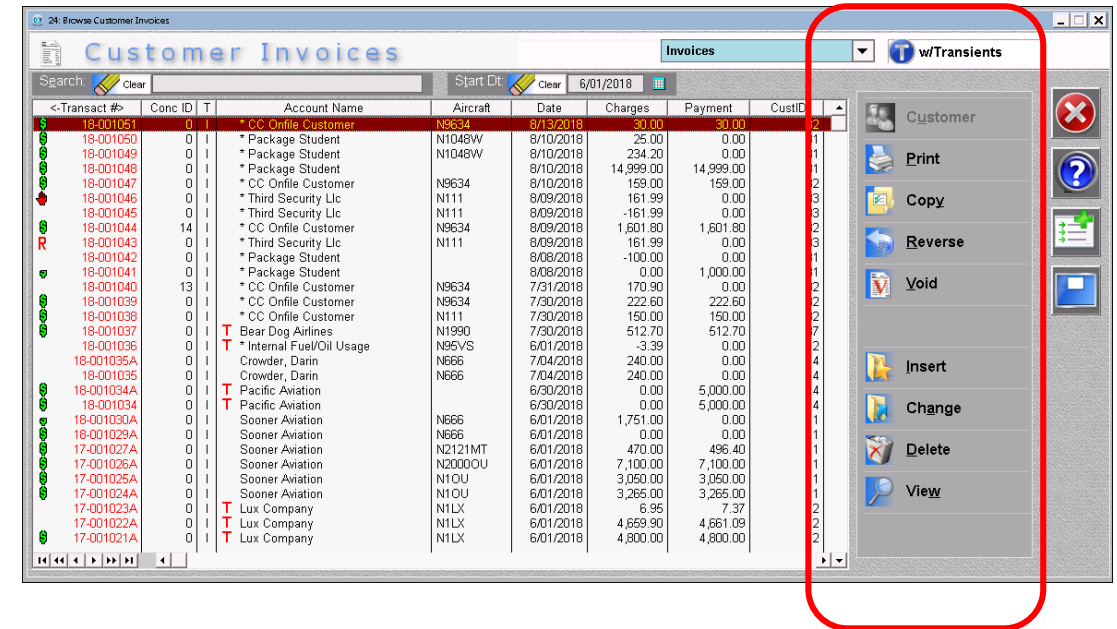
24: Browse Customer Invoices

Customer Invoices

Invoices

w/Transients

Search: Clear

Start Dt: Clear 6/01/2018

| <-Transact #> | Conc ID | T | Account Name | Aircraft | Date | Charges | Payment | CustID |
|---|---|---|---|---|---|---|---|---|
| $ 18-001051 | 0 | I | * CC Onfile Customer | N9634 | 8/13/2018 | 30.00 | 30.00 | 2 |
| $ 18-001050 | 0 | I | * Package Student | N1048W | 8/10/2018 | 25.00 | 0.00 | 1 |
| $ 18-001049 | 0 | I | * Package Student | N1048W | 8/10/2018 | 234.20 | 0.00 | 1 |
| $ 18-001048 | 0 | I | * Package Student | | 8/10/2018 | 14,999.00 | 14,999.00 | 1 |
| $ 18-001047 | 0 | I | * CC Onfile Customer | N9634 | 8/10/2018 | 159.00 | 159.00 | 2 |
| 18-001046 | 0 | I | * Third Security Llc | N111 | 8/09/2018 | 161.99 | 0.00 | 3 |
| 18-001045 | 0 | I | * Third Security Llc | N111 | 8/09/2018 | -161.99 | 0.00 | 3 |
| $ 18-001044 | 14 | I | * CC Onfile Customer | N9634 | 8/09/2018 | 1,601.80 | 1,601.80 | 2 |
| R 18-001043 | 0 | I | * Third Security Llc | N111 | 8/09/2018 | 161.99 | 0.00 | 3 |
| 18-001042 | 0 | I | * Package Student | | 8/08/2018 | -100.00 | 0.00 | 1 |
| 18-001041 | 0 | I | * Package Student | | 8/08/2018 | 0.00 | 1,000.00 | 1 |
| 18-001040 | 13 | I | * CC Onfile Customer | N9634 | 7/31/2018 | 170.90 | 0.00 | 2 |
| $ 18-001039 | 0 | I | * CC Onfile Customer | N9634 | 7/30/2018 | 222.60 | 222.60 | 2 |
| $ 18-001038 | 0 | I | * CC Onfile Customer | N111 | 7/30/2018 | 150.00 | 150.00 | 2 |
| $ 18-001037 | 0 | I | T Bear Dog Airlines | N1990 | 7/30/2018 | 512.70 | 512.70 | 7 |
| 18-001036 | 0 | I | T * Internal Fuel/Oil Usage | N95VS | 6/01/2018 | -3.39 | 0.00 | 2 |
| 18-001035A | 0 | I | Crowder, Darin | N666 | 7/04/2018 | 240.00 | 0.00 | 4 |
| 18-001035 | 0 | I | Crowder, Darin | N666 | 7/04/2018 | 240.00 | 0.00 | 4 |
| $ 18-001034A | 0 | I | T Pacific Aviation | | 6/30/2018 | 0.00 | 5,000.00 | 4 |
| $ 18-001034 | 0 | I | T Pacific Aviation | | 6/30/2018 | 0.00 | 5,000.00 | 4 |
| 18-001030A | 0 | I | Sooner Aviation | N666 | 6/01/2018 | 1,751.00 | 0.00 | 1 |
| $ 18-001029A | 0 | I | Sooner Aviation | N666 | 6/01/2018 | 0.00 | 0.00 | 1 |
| $ 17-001027A | 0 | I | Sooner Aviation | N2121MT | 6/01/2018 | 470.00 | 496.40 | 1 |
| $ 17-001026A | 0 | I | Sooner Aviation | N2000OU | 6/01/2018 | 7,100.00 | 7,100.00 | 1 |
| $ 17-001025A | 0 | I | Sooner Aviation | N1OU | 6/01/2018 | 3,050.00 | 3,050.00 | 1 |
| $ 17-001024A | 0 | I | Sooner Aviation | N1OU | 6/01/2018 | 3,265.00 | 3,265.00 | 1 |
| 17-001023A | 0 | I | T Lux Company | N1LX | 6/01/2018 | 6.95 | 7.37 | 2 |
| 17-001022A | 0 | I | T Lux Company | N1LX | 6/01/2018 | 4,659.90 | 4,661.09 | 2 |
| $ 17-001021A | 0 | I | T Lux Company | N1LX | 6/01/2018 | 4,800.00 | 4,800.00 | 2 |

Customer
Print
Copy
Reverse
Void
Insert
Change
Delete
View